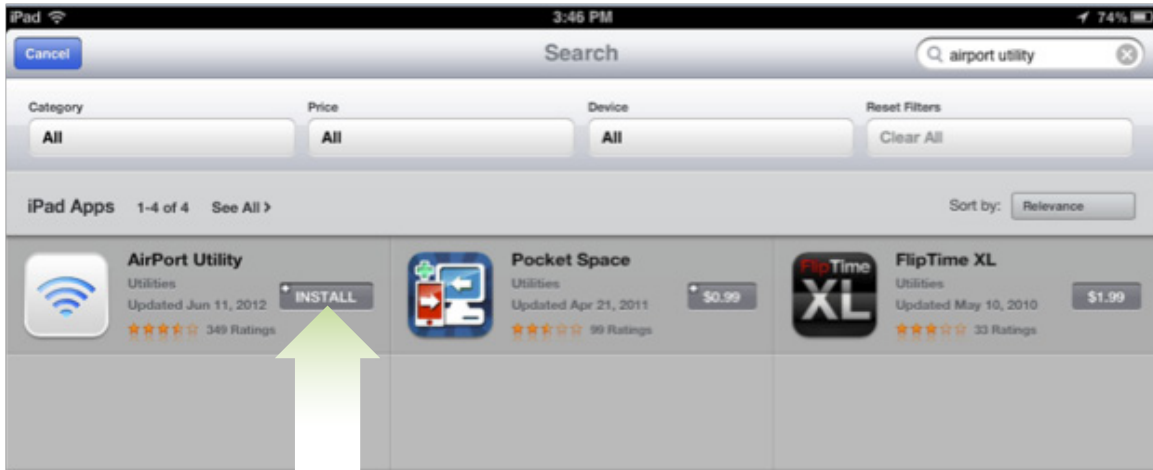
iPad 3:46 PM 74%

Cancel

Search

airport utility

Category
All

Price
All

Device
All

Reset Filters
Clear All

iPad Apps 1-4 of 4 See All >

Sort by: Relevance

AirPort Utility
Utilities
Updated Jun 11, 2012
INSTALL
349 Ratings

Pocket Space
Utilities
Updated Apr 21, 2011
$0.99
99 Ratings

FlipTime XL
Utilities
Updated May 10, 2010
$1.99
33 Ratings

FlipTime XL